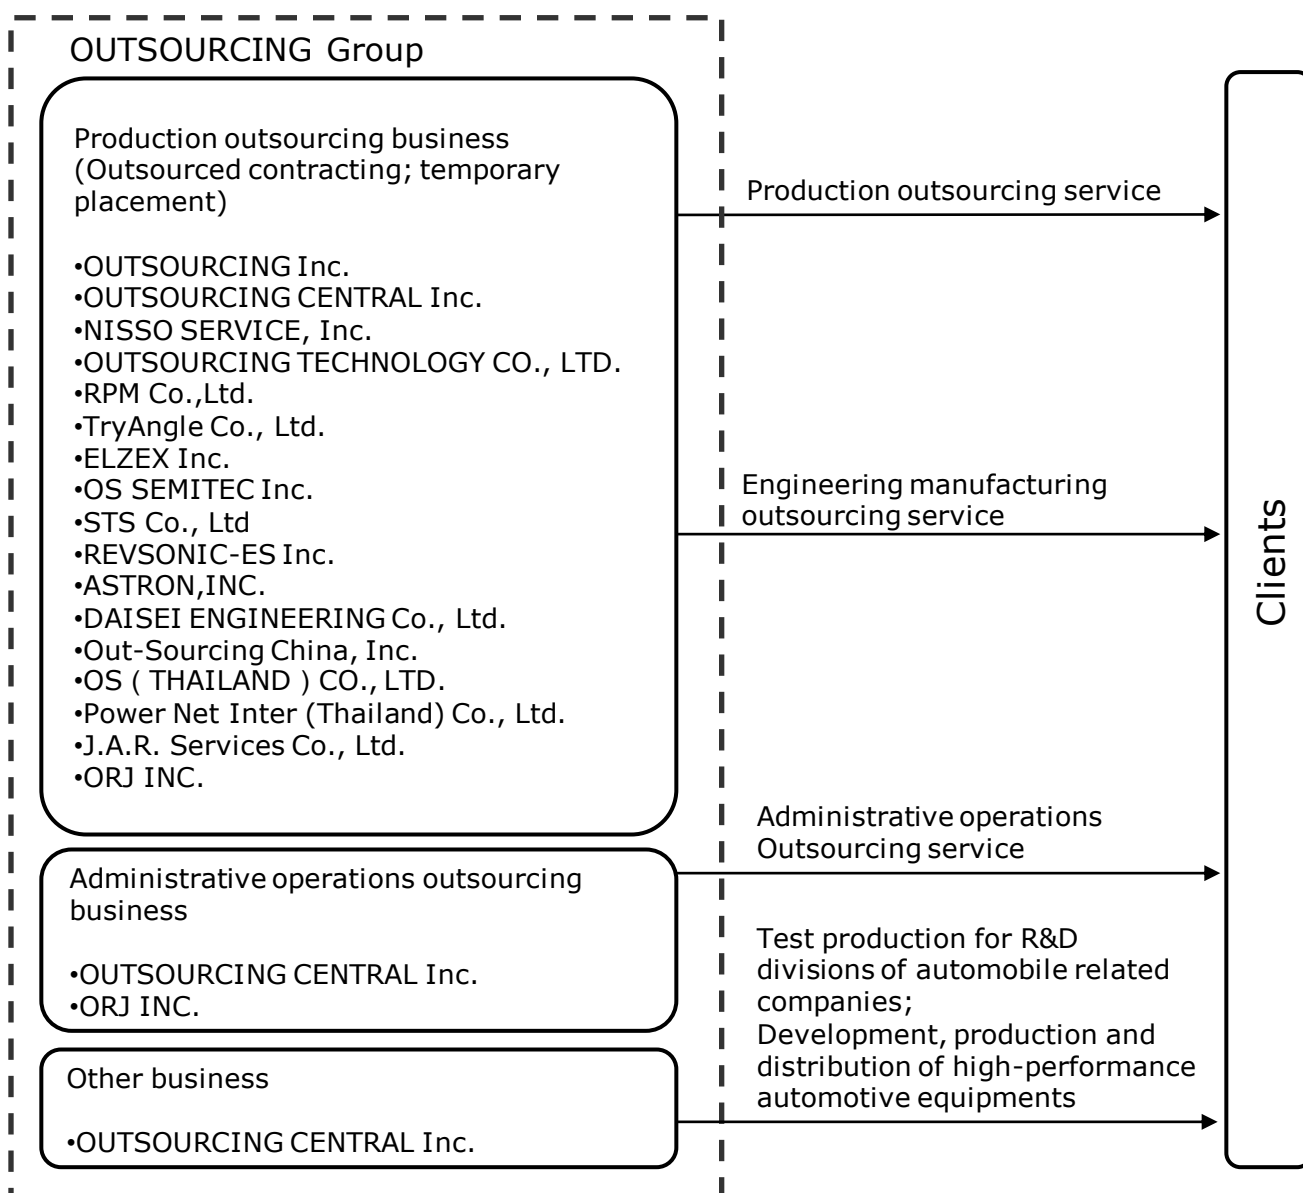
OUTSOURCING Group

Production outsourcing business (Outsourced contracting; temporary placement)

•OUTSOURCING Inc.
•OUTSOURCING CENTRAL Inc.
•NISSO SERVICE, Inc.
•OUTSOURCING TECHNOLOGY CO., LTD.
•RPM Co.,Ltd.
•TryAngle Co., Ltd.
•ELZEX Inc.
•OS SEMITEC Inc.
•STS Co., Ltd
•REVSONIC-ES Inc.
•ASTRON,INC.
•DAISEI ENGINEERING Co., Ltd.
•Out-Sourcing China, Inc.
•OS ( THAILAND ) CO., LTD.
•Power Net Inter (Thailand) Co., Ltd.
•J.A.R. Services Co., Ltd.
•ORJ INC.

Administrative operations outsourcing business

•OUTSOURCING CENTRAL Inc.
•ORJ INC.

Other business

•OUTSOURCING CENTRAL Inc.

Production outsourcing service

Engineering manufacturing outsourcing service

Administrative operations Outsourcing service

Test production for R&D divisions of automobile related companies;
Development, production and distribution of high-performance automotive equipments

Clients